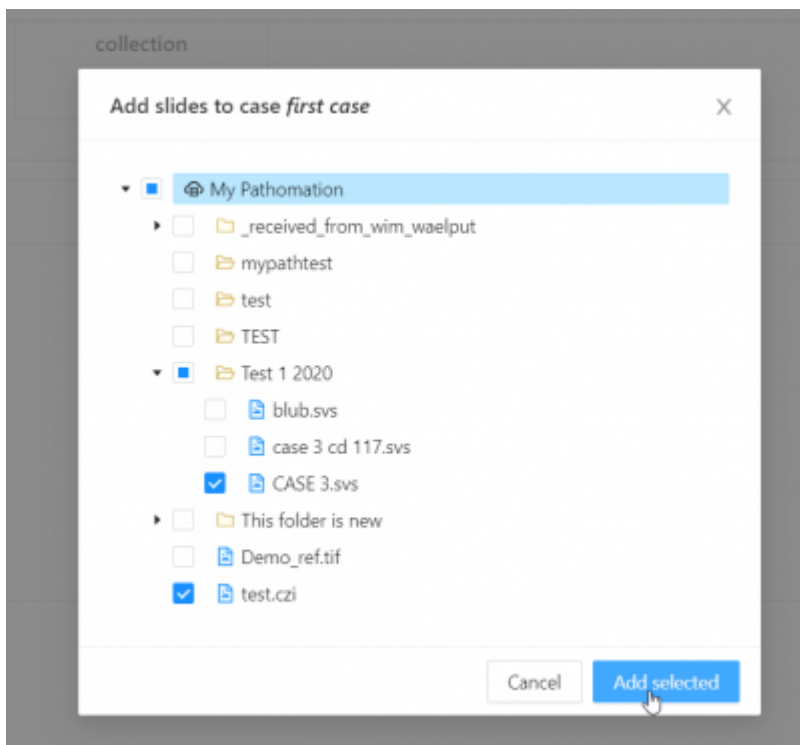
collection

Add slides to case *first case*

×

My Pathomation

_received_from_wim_waelput

mypathtest

test

TEST

Test 1 2020

blub.svs

case 3 cd 117.svs

CASE 3.svs

This folder is new

Demo_ref.tif

test.czi

Cancel

Add selected